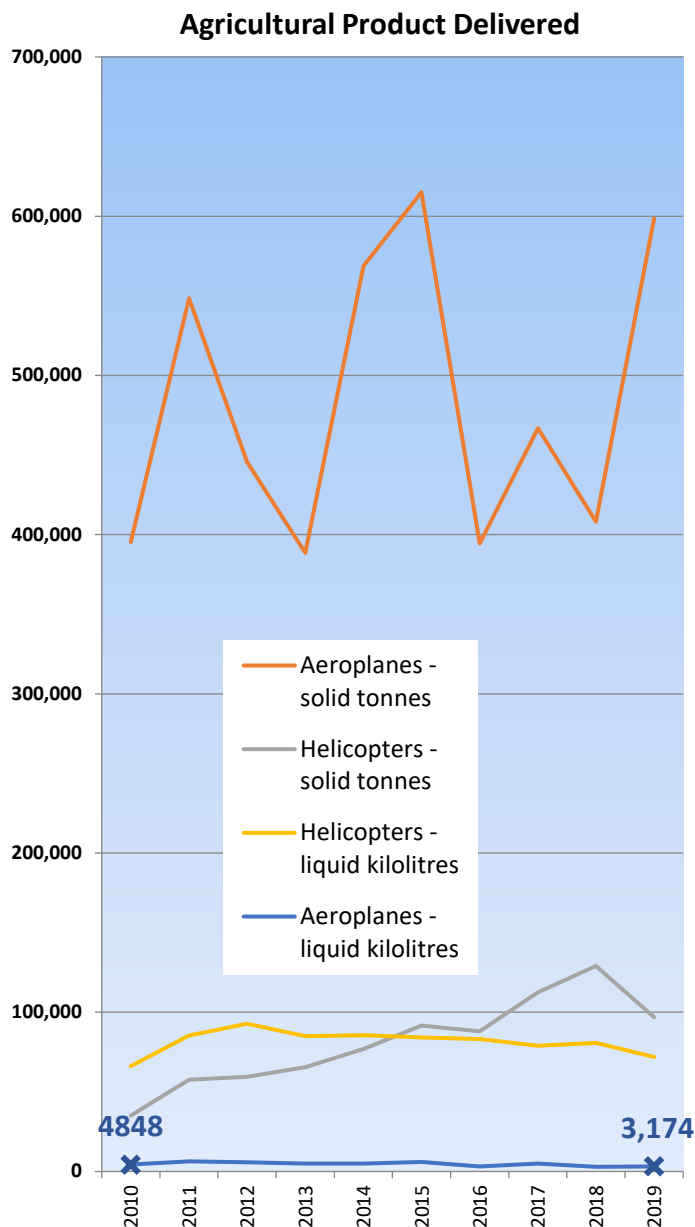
Agricultural Product Delivered

700,000
600,000
500,000
400,000
300,000
200,000
100,000
0

Aeroplanes - solid tonnes
Helicopters - solid tonnes
Helicopters - liquid kilolitres
Aeroplanes - liquid kilolitres

4848
3,174

2010
2011
2012
2013
2014
2015
2016
2017
2018
2019